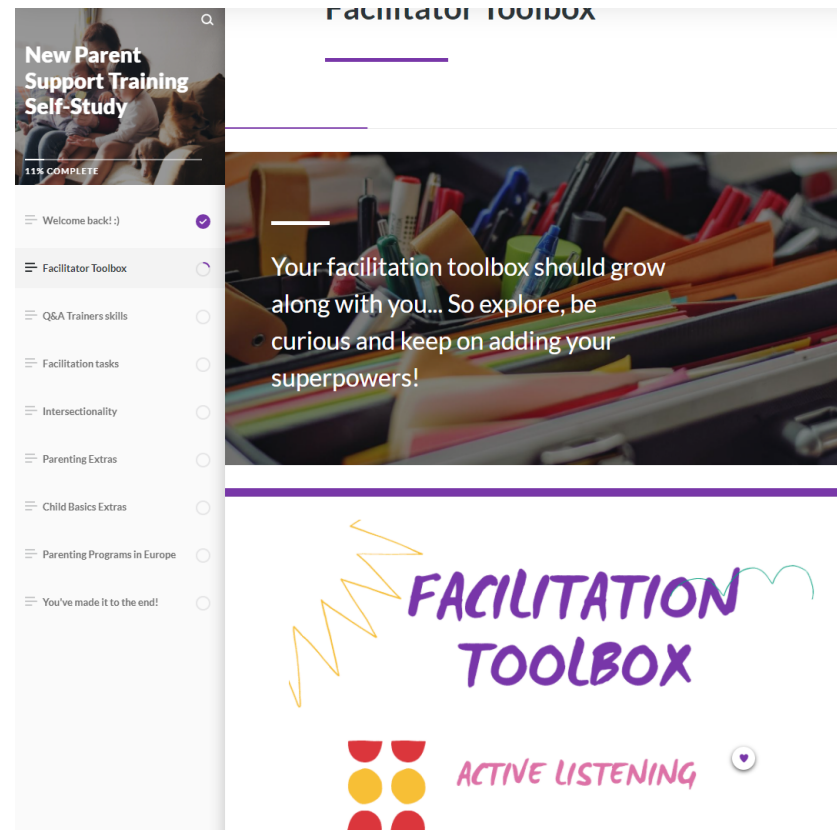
New Parent Support Training Self-Study

11% COMPLETE

Welcome back! :)

Facilitator Toolbox

Q&A Trainers skills

Facilitation tasks

Intersectionality

Parenting Extras

Child Basics Extras

Parenting Programs in Europe

You've made it to the end!

Facilitator Toolbox

Your facilitation toolbox should grow along with you... So explore, be curious and keep on adding your superpowers!

FACILITATION TOOLBOX

ACTIVE LISTENING